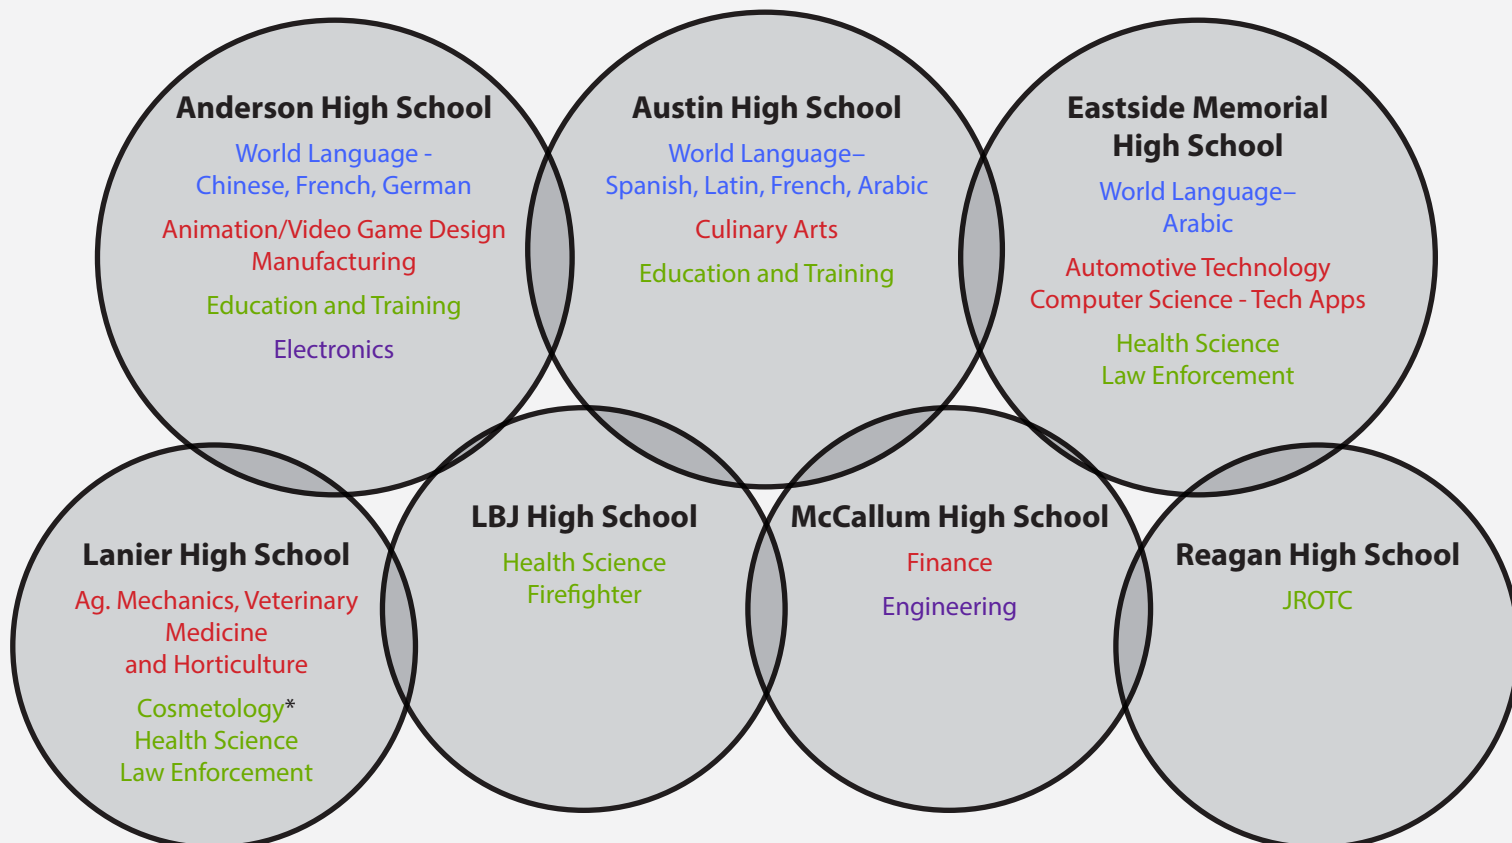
Anderson High School
World Language - Chinese, French, German
Animation/Video Game Design
Manufacturing
Education and Training
Electronics

Austin High School
World Language– Spanish, Latin, French, Arabic
Culinary Arts
Education and Training

Eastside Memorial High School
World Language– Arabic
Automotive Technology
Computer Science - Tech Apps
Health Science
Law Enforcement

Lanier High School
Ag. Mechanics, Veterinary Medicine and Horticulture
Cosmetology*
Health Science
Law Enforcement

LBJ High School
Health Science
Firefighter

McCallum High School
Finance
Engineering

Reagan High School
JROTC